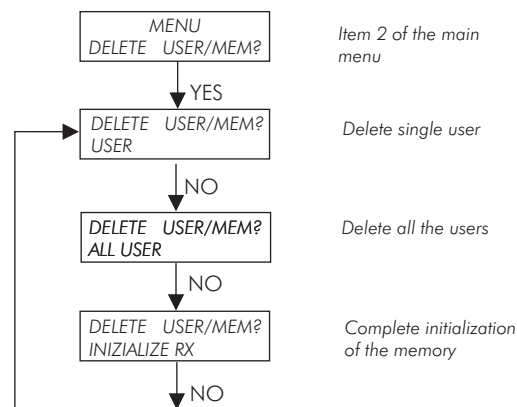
MENU
DELETE USER/MEM?

Item 2 of the main menu

YES

DELETE USER/MEM?
USER

Delete single user

NO

DELETE USER/MEM?
ALL USER

Delete all the users

NO

DELETE USER/MEM?
INIZIALIZE RX

Complete initialization of the memory

NO